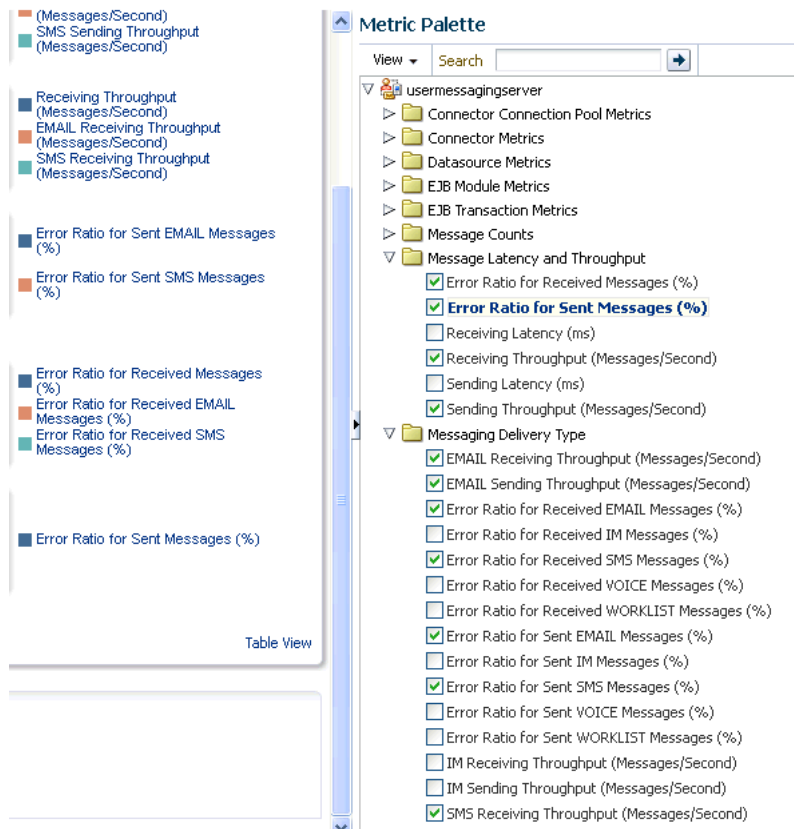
(Messages/Second)
SMS Sending Throughput (Messages/Second)

Receiving Throughput (Messages/Second)
EMAIL Receiving Throughput (Messages/Second)
SMS Receiving Throughput (Messages/Second)

Error Ratio for Sent EMAIL Messages (%)

Error Ratio for Sent SMS Messages (%)

Error Ratio for Received Messages (%)
Error Ratio for Received EMAIL Messages (%)
Error Ratio for Received SMS Messages (%)

Error Ratio for Sent Messages (%)

Table View

Metric Palette

View ▾ Search

usermessagingserver
Connector Connection Pool Metrics
Connector Metrics
Datasource Metrics
EJB Module Metrics
EJB Transaction Metrics
Message Counts
Message Latency and Throughput
Error Ratio for Received Messages (%)
Error Ratio for Sent Messages (%)
Receiving Latency (ms)
Receiving Throughput (Messages/Second)
Sending Latency (ms)
Sending Throughput (Messages/Second)
Messaging Delivery Type
EMAIL Receiving Throughput (Messages/Second)
EMAIL Sending Throughput (Messages/Second)
Error Ratio for Received EMAIL Messages (%)
Error Ratio for Received IM Messages (%)
Error Ratio for Received SMS Messages (%)
Error Ratio for Received VOICE Messages (%)
Error Ratio for Received WORKLIST Messages (%)
Error Ratio for Sent EMAIL Messages (%)
Error Ratio for Sent IM Messages (%)
Error Ratio for Sent SMS Messages (%)
Error Ratio for Sent VOICE Messages (%)
Error Ratio for Sent WORKLIST Messages (%)
IM Receiving Throughput (Messages/Second)
IM Sending Throughput (Messages/Second)
SMS Receiving Throughput (Messages/Second)